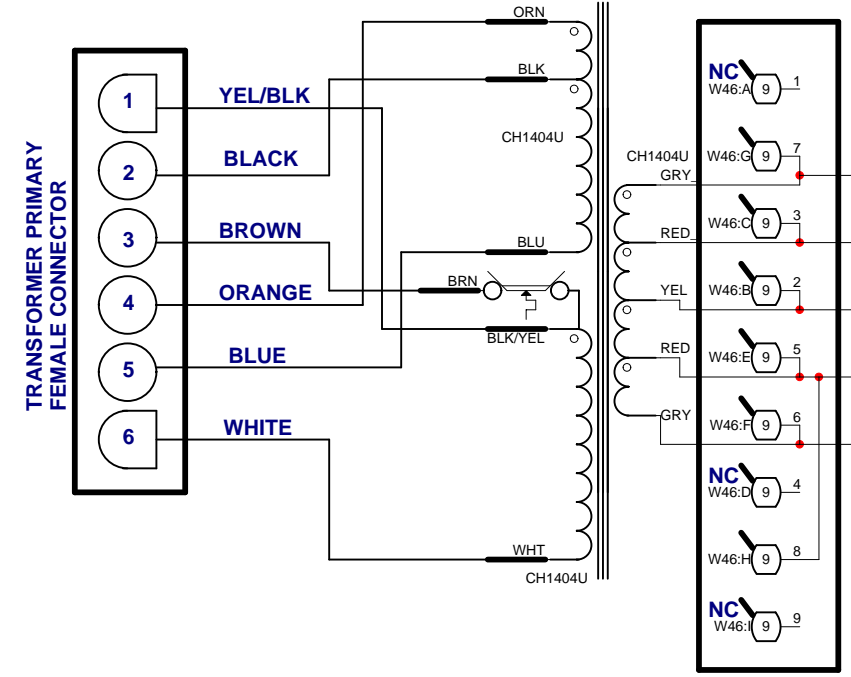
TRANSFORMER PRIMARY
FEMALE CONNECTOR

1
2
3
4
5
6

YEL/BLK
BLACK
BROWN
ORANGE
BLUE
WHITE

ORN
BLK
CH1404U
BLU
BRN
BLK/YEL
WHT
CH1404U

CH1404U
GRY
RED
YEL
RED
GRY

NC W46:A 9 1
W46:G 9 7
W46:C 9 3
W46:B 9 2
W46:E 9 5
W46:F 9 6
NC W46:D 9 4
W46:H 9 8
NC W46:I 9 9